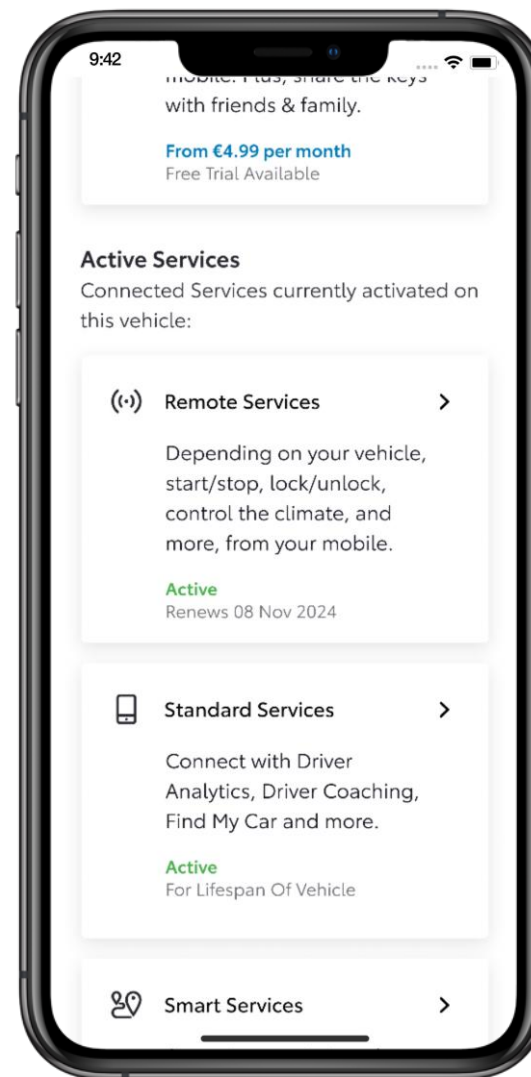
9:42

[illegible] with friends & family.

From €4.99 per month
Free Trial Available

Active Services
Connected Services currently activated on this vehicle:

Remote Services

Depending on your vehicle, start/stop, lock/unlock, control the climate, and more, from your mobile.

Active
Renews 08 Nov 2024

Standard Services

Connect with Driver Analytics, Driver Coaching, Find My Car and more.

Active
For Lifespan Of Vehicle

Smart Services